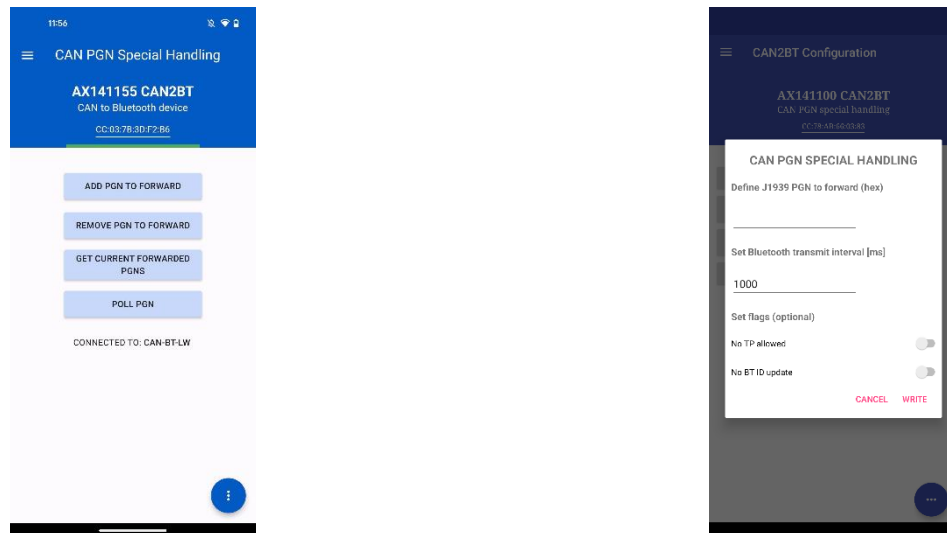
11:56

CAN PGN Special Handling

AX141155 CAN2BT
CAN to Bluetooth device
CC:03:78:3D:F2:B6

ADD PGN TO FORWARD

REMOVE PGN TO FORWARD

GET CURRENT FORWARDED PGNS

POLL PGN

CONNECTED TO: CAN-BT-LW

CAN2BT Configuration

AX141100 CAN2BT
CAN PGN special handling
CC:79:AB:60:03:83

CAN PGN SPECIAL HANDLING

Define J1939 PGN to forward (hex)

Set Bluetooth transmit interval [ms]

1000

Set flags (optional)

No TP allowed

No BT ID update

CANCEL WRITE